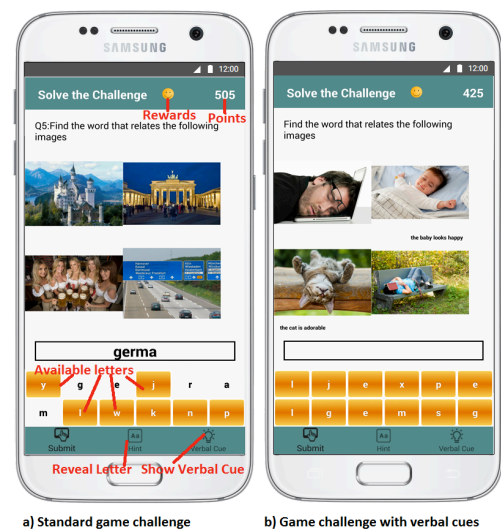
SAMSUNG

12:00

Solve the Challenge

Rewards

505

Points

Q5:Find the word that relates the following images

germa

Available letters

y g e j r a

m l w k n p

Submit

Hint

Verbal Cue

Reveal Letter

Show Verbal Cue

a) Standard game challenge

SAMSUNG

12:00

Solve the Challenge

425

Find the word that relates the following images

the baby looks happy

the cat is adorable

l j e x p e

l g e m s g

Submit

Hint

Verbal Cue

b) Game challenge with verbal cues